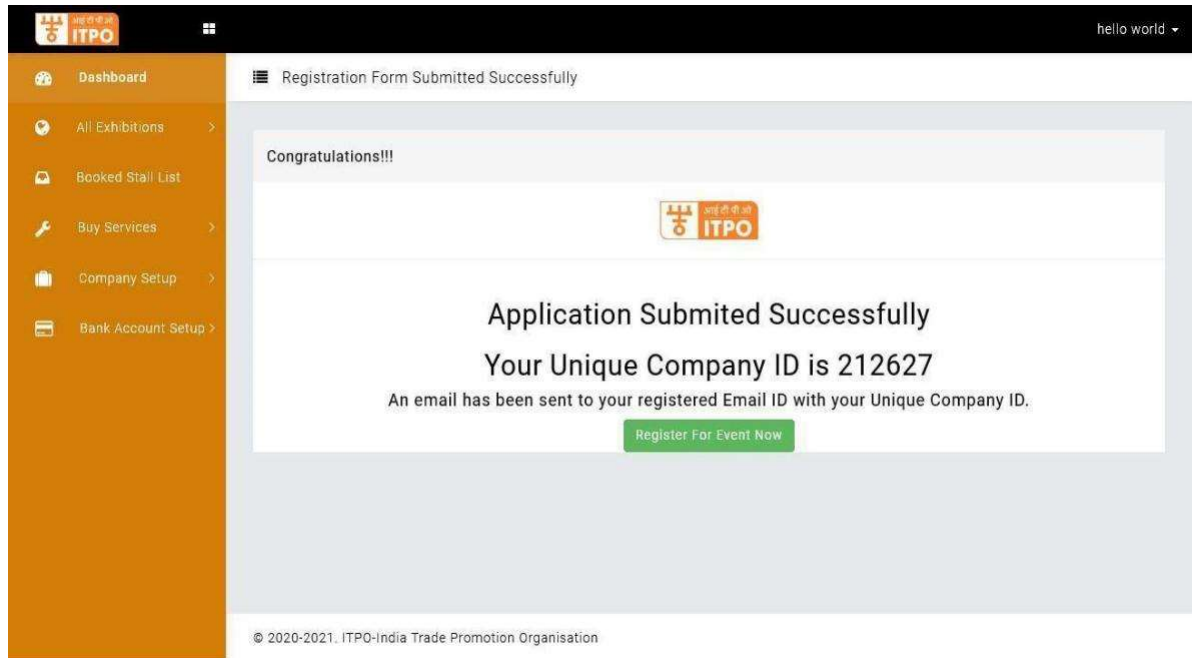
आई टी पी ओ ITPO

hello world

Dashboard

All Exhibitions >

Booked Stall List

Buy Services >

Company Setup >

Bank Account Setup >

Registration Form Submitted Successfully

Congratulations!!!

आई टी पी ओ ITPO

Application Submited Successfully

Your Unique Company ID is 212627

An email has been sent to your registered Email ID with your Unique Company ID.

Register For Event Now

© 2020-2021. ITPO-India Trade Promotion Organisation